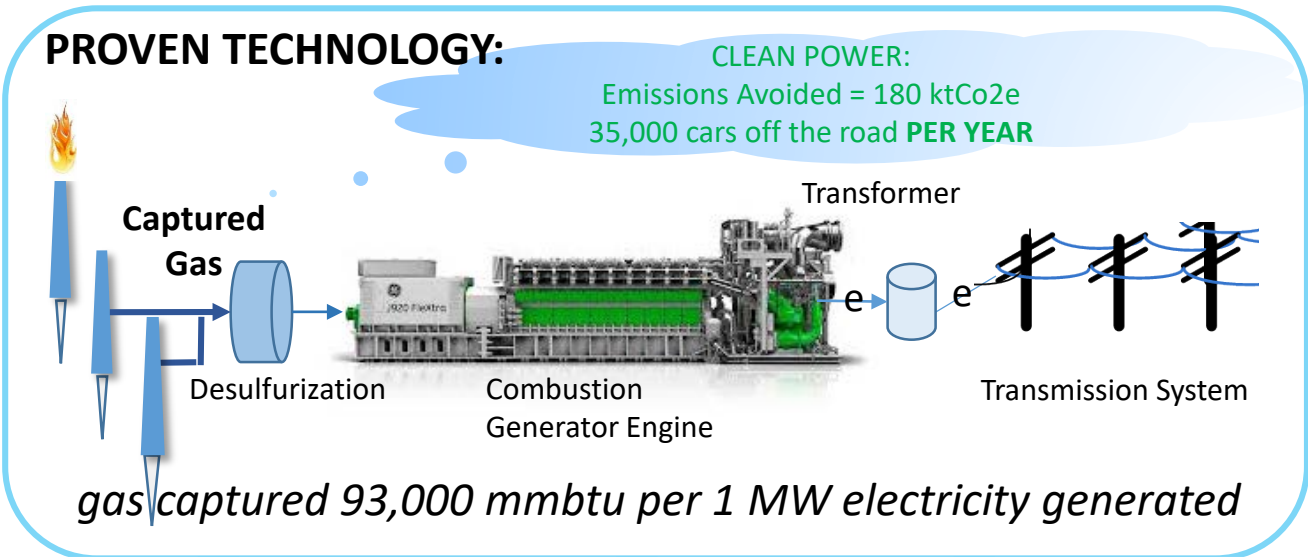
PROVEN TECHNOLOGY:

CLEAN POWER:
Emissions Avoided = 180 ktCo2e
35,000 cars off the road **PER YEAR**

Captured Gas

Desulfurization

GE J920 FleXtra

Combustion Generator Engine

Transformer

e

e

Transmission System

*gas captured 93,000 mmbtu per 1 MW electricity generated*